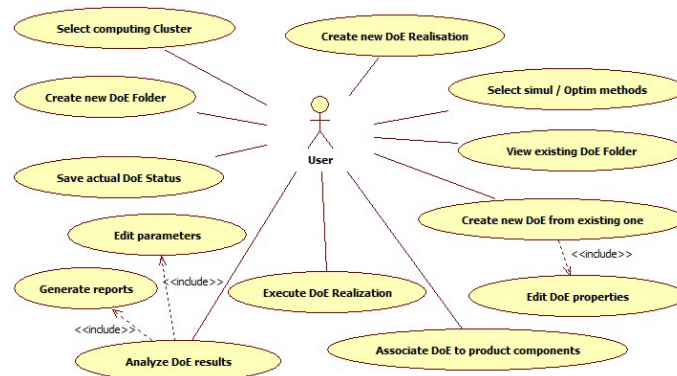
Select computing Cluster

Create new DoE Realisation

Create new DoE Folder

Select simul / Optim methods

User

View existing DoE Folder

Save actual DoE Status

Create new DoE from existing one

Edit parameters

<<include>>

<<include>>

Generate reports

Execute DoE Realization

Edit DoE properties

<<include>>

Analyze DoE results

Associate DoE to product components